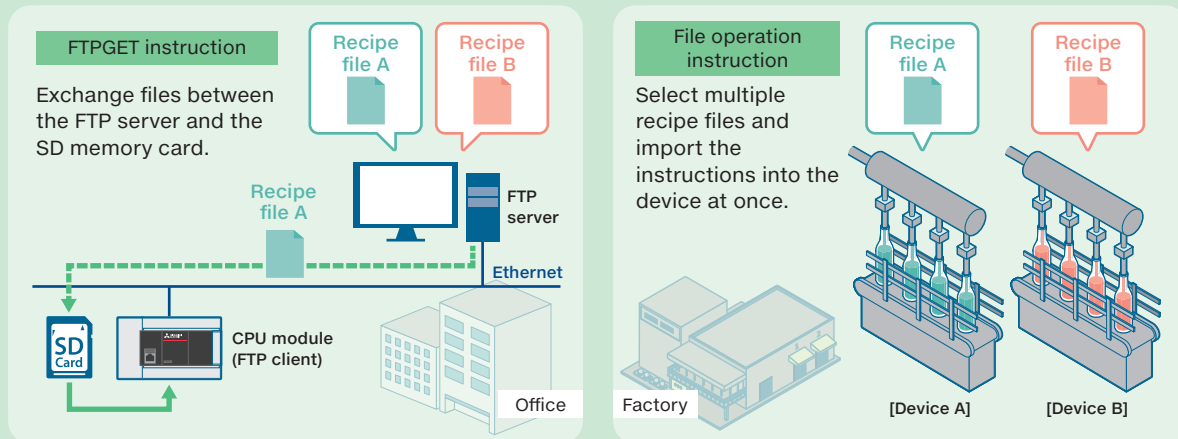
FTPGET instruction

Exchange files between the FTP server and the SD memory card.

Recipe file A

Recipe file B

Recipe file A

FTP server

Ethernet

SD Card

CPU module (FTP client)

Office

File operation instruction

Select multiple recipe files and import the instructions into the device at once.

Recipe file A

Recipe file B

Factory

[Device A]

[Device B]